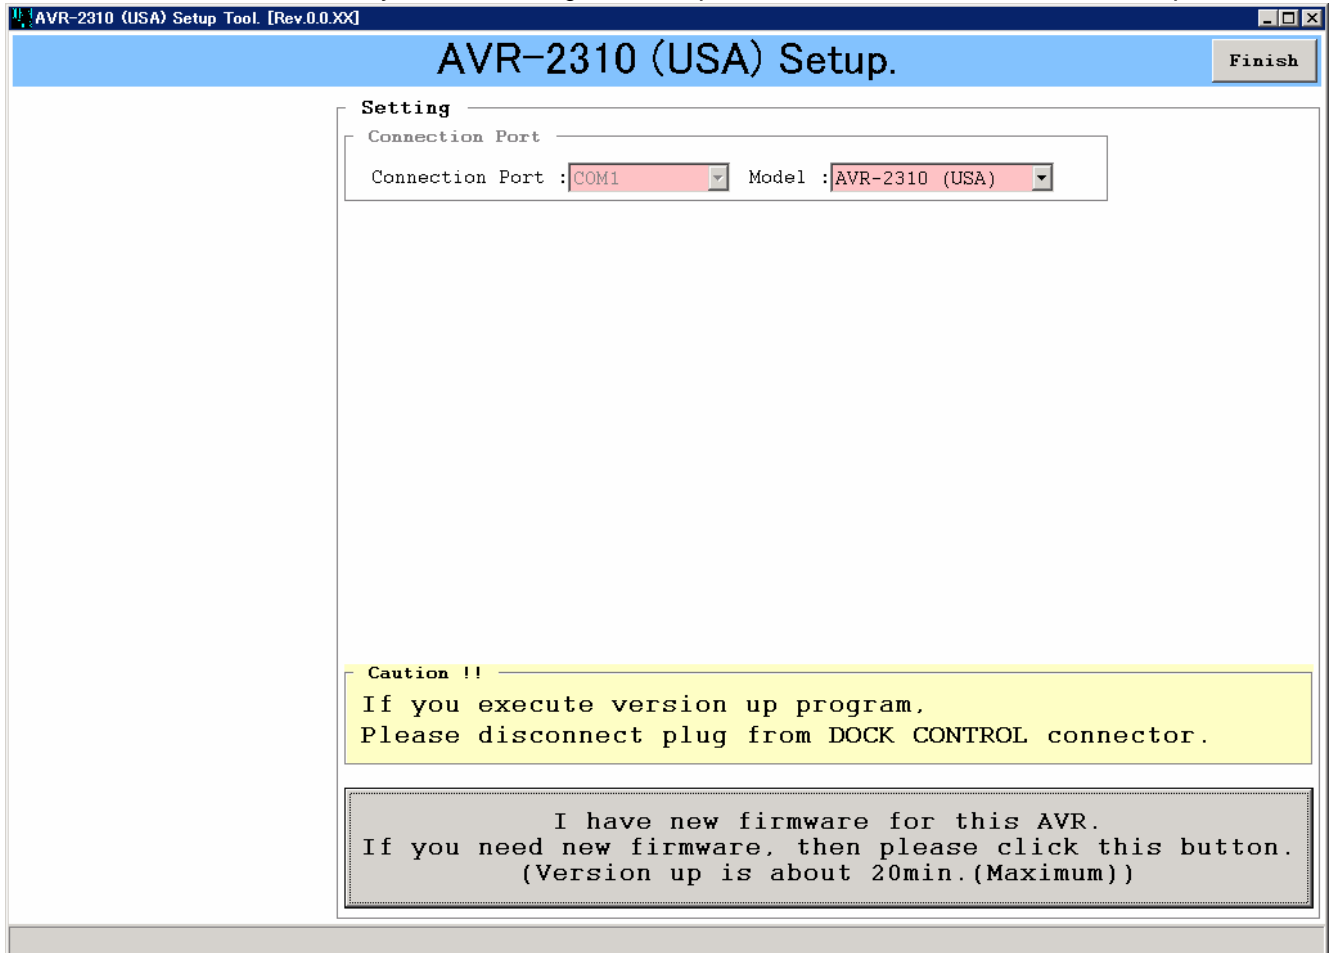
AVR-2310 (USA) Setup Tool. [Rev.0.0.XX]

AVR-2310 (USA) Setup.

Finish

Setting

Connection Port

Connection Port : COM1

Model : AVR-2310 (USA)

Caution !!

If you execute version up program,
Please disconnect plug from DOCK CONTROL connector.

I have new firmware for this AVR.
If you need new firmware, then please click this button.
(Version up is about 20min.(Maximum))